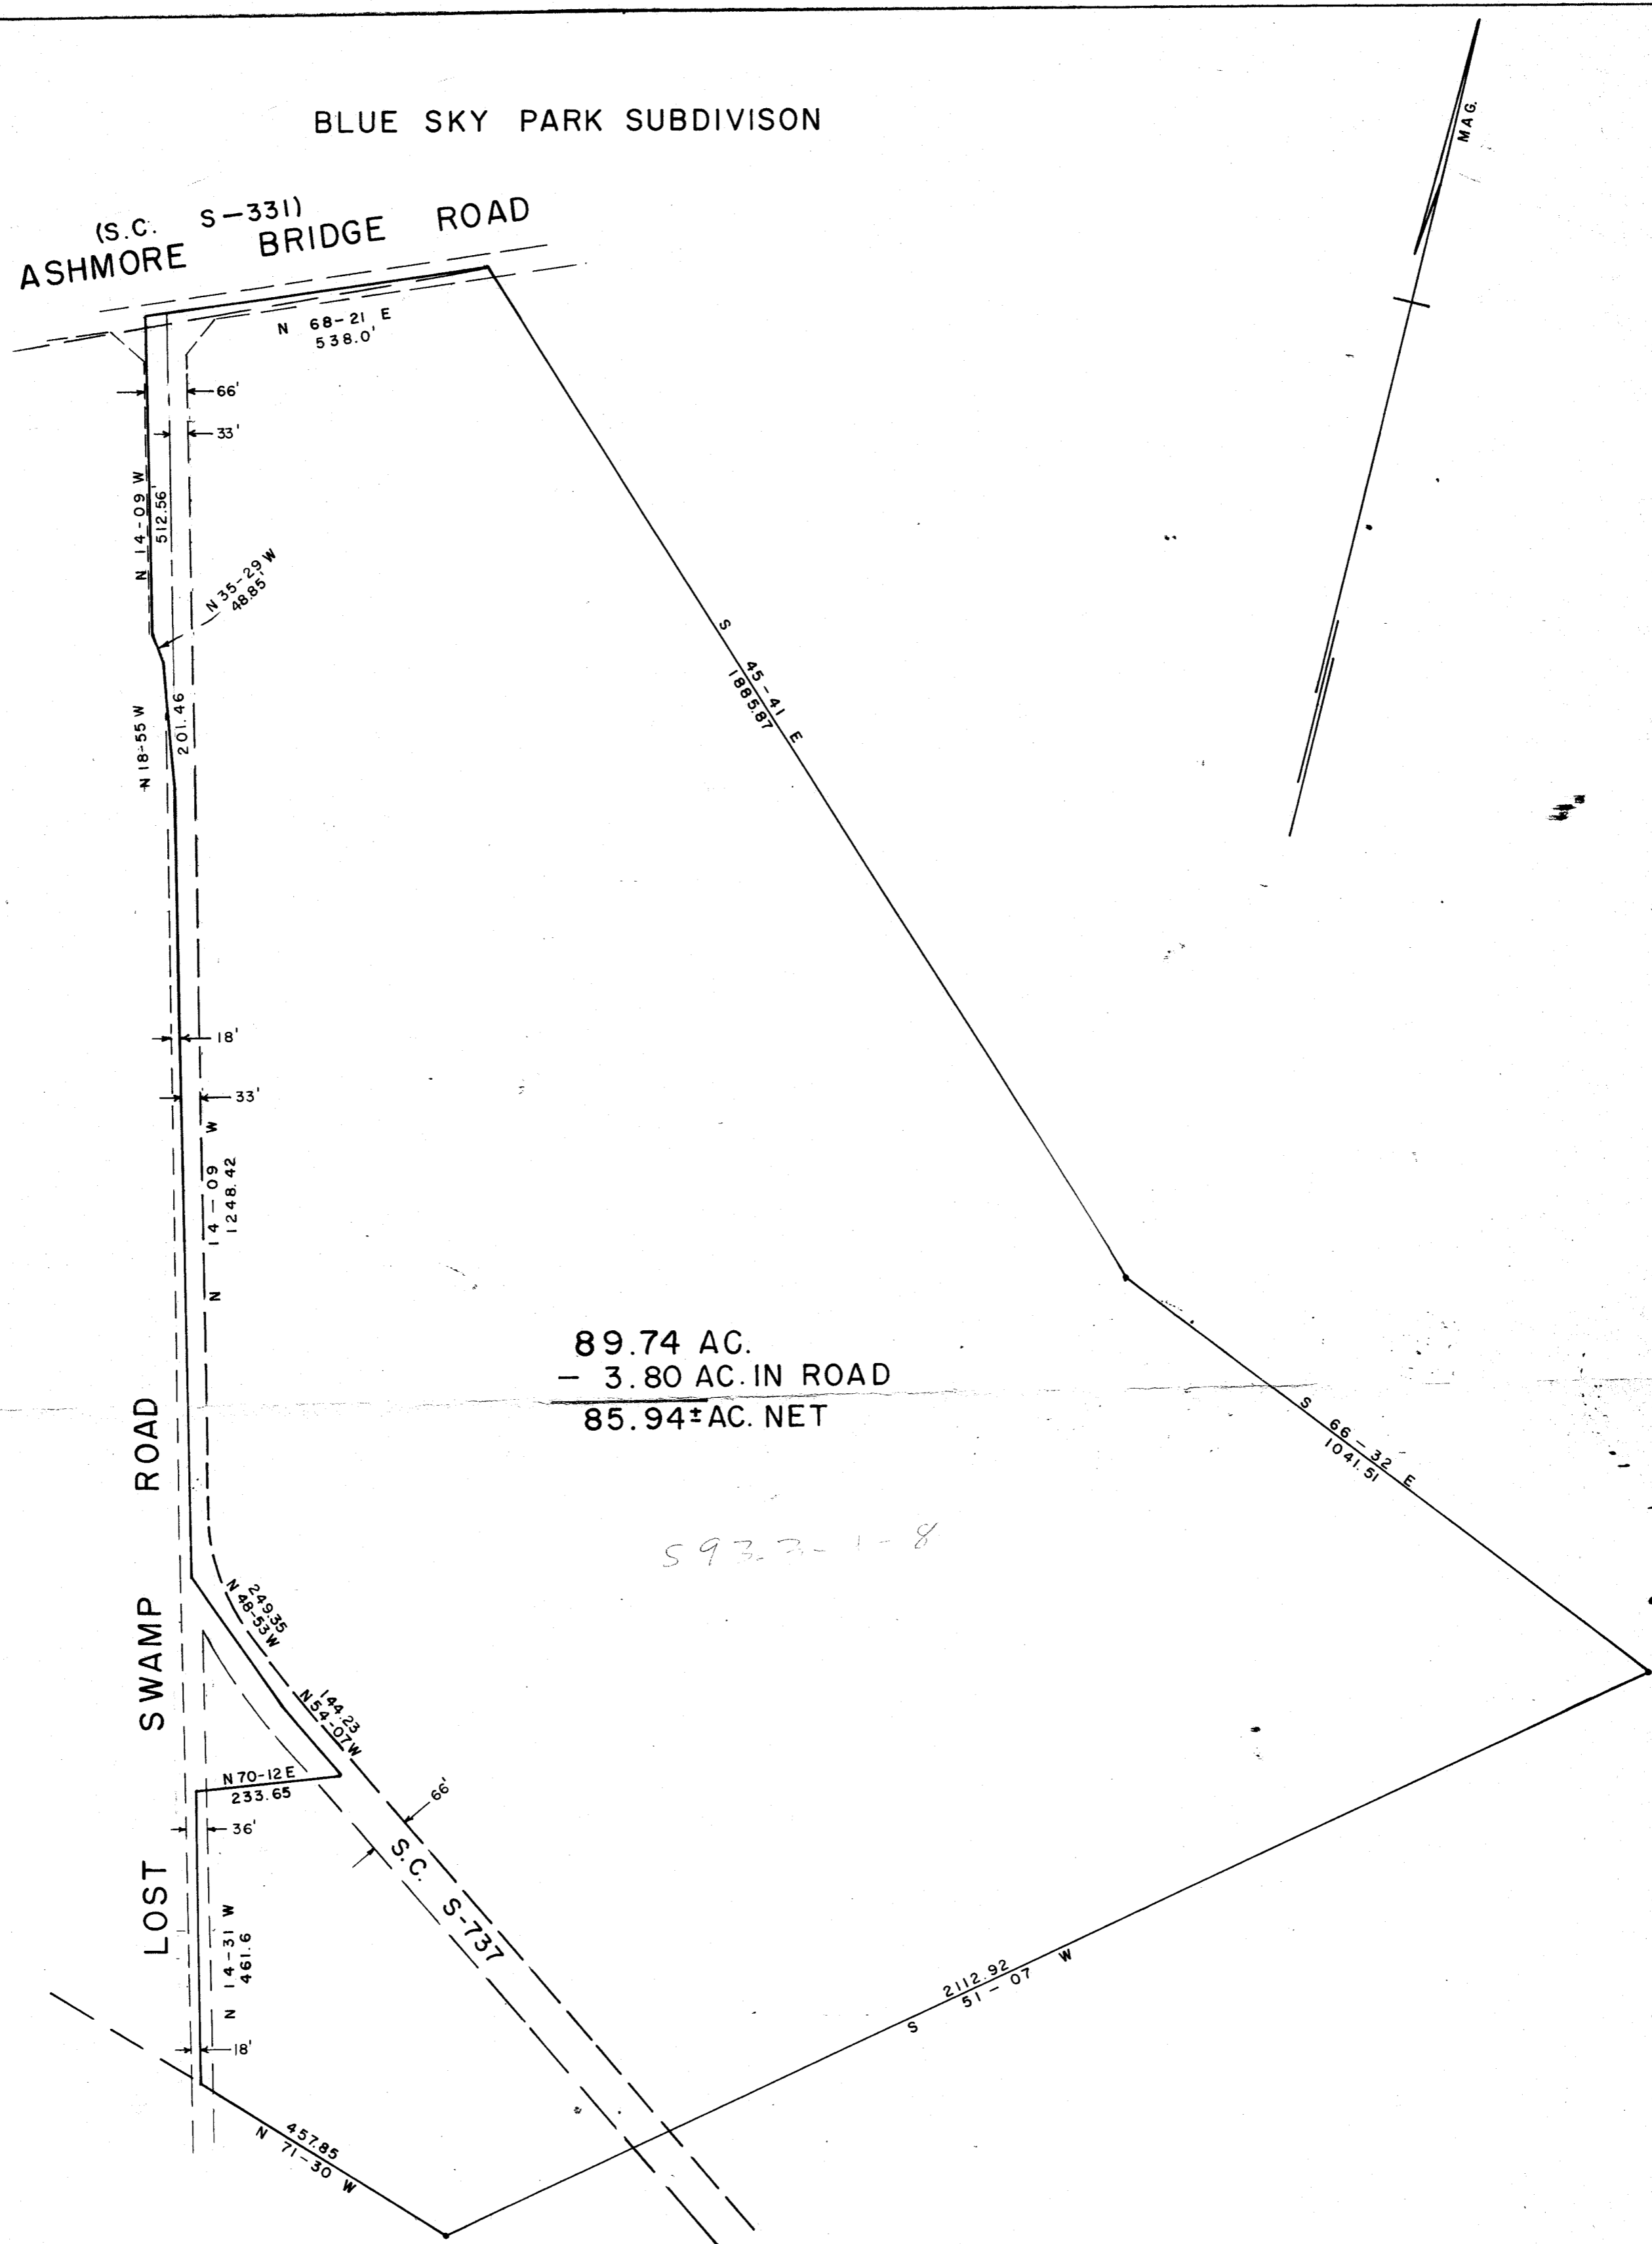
BLUE SKY PARK SUBDIVISON

MAG.

(S.C. S-331)
ASHMORE BRIDGE ROAD

N 68-21 E
538.0'

66'
33'

N 14-09 W
512.56'

N 35-29 W
48.85

N 18-55 W
201.46

S 45-41 E
1885.87

18'
33'

N 14-09 W
1248.42

89.74 AC.
– 3.80 AC. IN ROAD
85.94± AC. NET

S 66-32 E
1041.51

593-3-1-8

LOST SWAMP ROAD

N 48-53 W
249.35

N 54-07 W
144.23

66'

N 70-12 E
233.65

36'

S.C. S-737

N 14-31 W
461.6

18'

S 51-07 W
2112.92

N 71-30 W
457.85